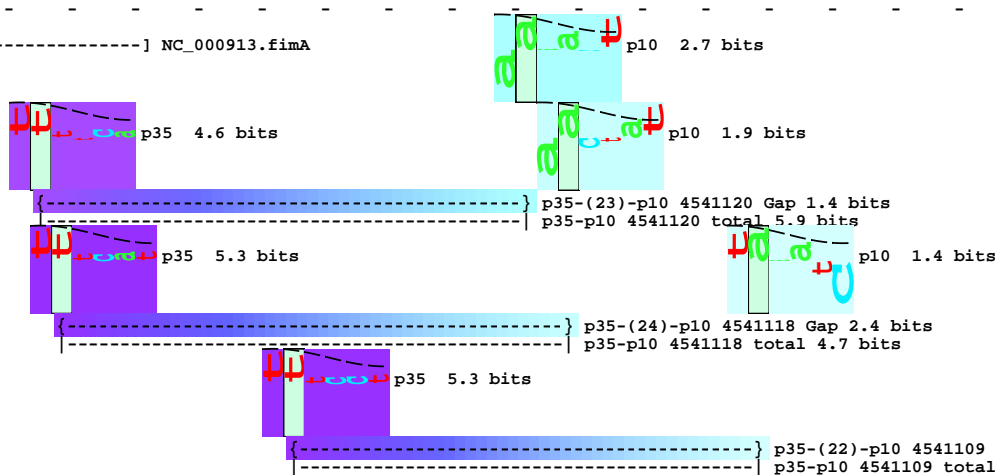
] NC_000913.fimA

p10 2.7 bits

p35 4.6 bits

p10 1.9 bits

p35-(23)-p10 4541120 Gap 1.4 bits
p35-p10 4541120 total 5.9 bits

p35 5.3 bits

p10 1.4 bits

p35-(24)-p10 4541118 Gap 2.4 bits
p35-p10 4541118 total 4.7 bits

p35 5.3 bits

p35-(22)-p10 4541109
p35-p10 4541109 total